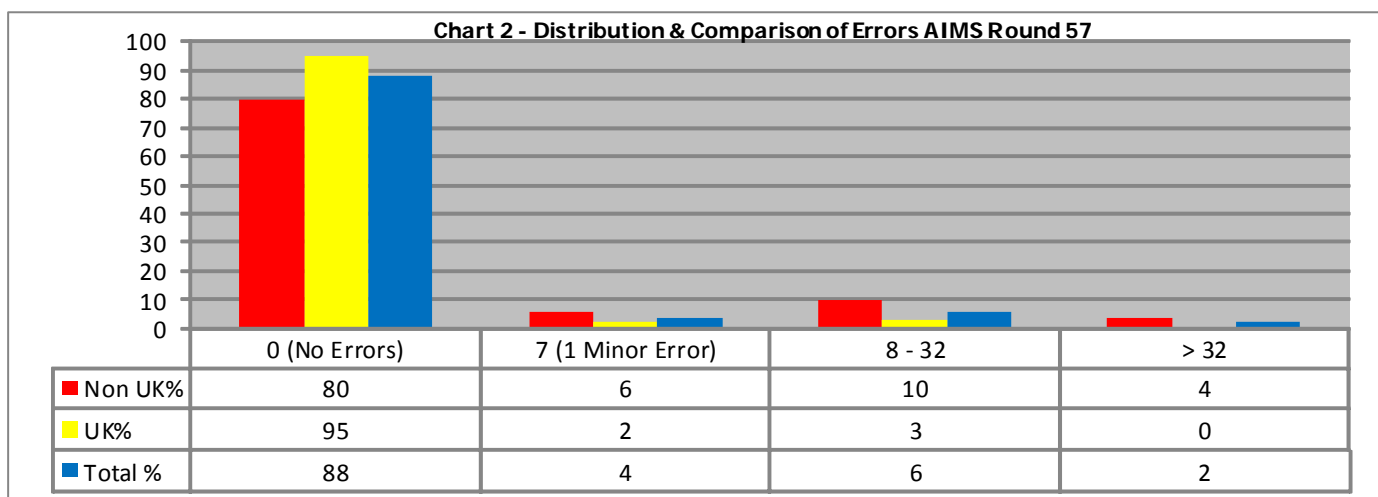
Chart 2 - Distribution & Comparison of Errors AIMS Round 57

100
90
80
70
60
50
40
30
20
10
0

| | 0 (No Errors) | 7 (1 Minor Error) | 8 - 32 | > 32 |
|---|---|---|---|---|
| Non UK% | 80 | 6 | 10 | 4 |
| UK% | 95 | 2 | 3 | 0 |
| Total % | 88 | 4 | 6 | 2 |